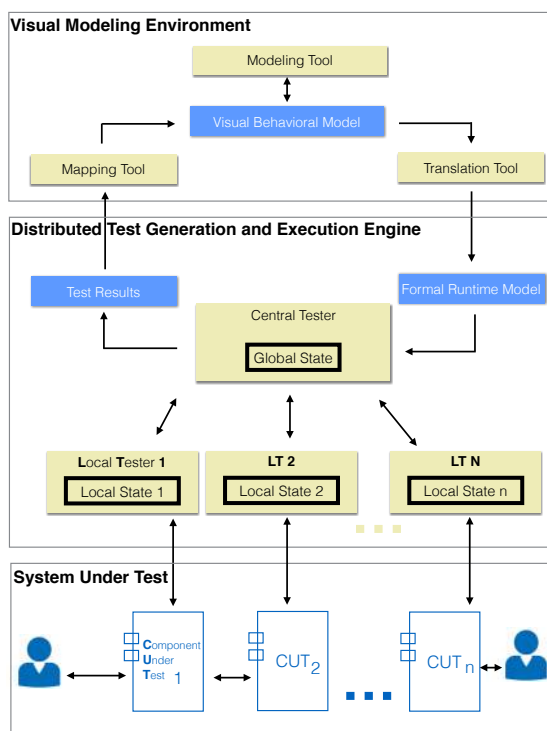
Visual Modeling Environment

Modeling Tool

Visual Behavioral Model

Mapping Tool

Translation Tool

Distributed Test Generation and Execution Engine

Test Results

Formal Runtime Model

Central Tester

Global State

Local Tester 1

Local State 1

LT 2

Local State 2

LT N

Local State n

System Under Test

Component Under Test 1

$CUT_2$

$CUT_n$